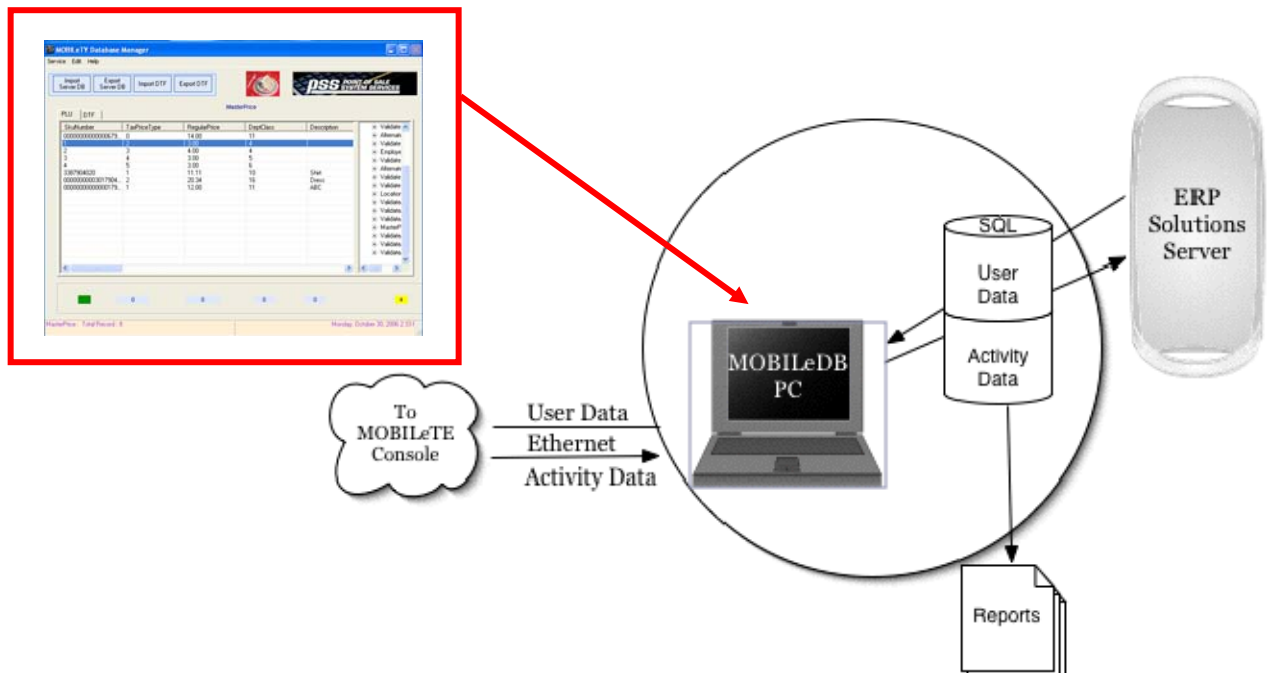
MOBILeTY Database Manager

Service Edit Help

Import Server DB | Export Server DB | Import DTF | Export DTF

PSS POINT OF SALE SYSTEM SERVICES

MasterPrice

PLU | DTF

| SkuNumber | TaxPriceType | RegularPrice | DeptClass | Description |
|---|---|---|---|---|
| 00000000000000679... | 0 | 14.00 | 11 | |
| 1 | 2 | 1.00 | 4 | |
| 2 | 3 | 4.00 | 4 | |
| 3 | 4 | 3.00 | 5 | |
| 4 | 5 | 3.00 | 6 | |
| 3387904020 | 1 | 11.11 | 10 | Shirt |
| 000000000003017904... | 2 | 20.34 | 16 | Dress |
| 000000000000001179... | 1 | 12.00 | 11 | ABC |

Validate
Alternat
Validate
Employe
Validate
Alternat
Validate
Validate
Locator
Validate
Validate
Validate
MasterP
Validate
Validate
Validate

0 0 0 0 0

MasterPrice : Total Record : 8

Monday, October 30, 2006 2:51

ERP Solutions Server

SQL

User Data

Activity Data

MOBILeDB PC

To MOBILeTE Console

User Data

Ethernet

Activity Data

Reports